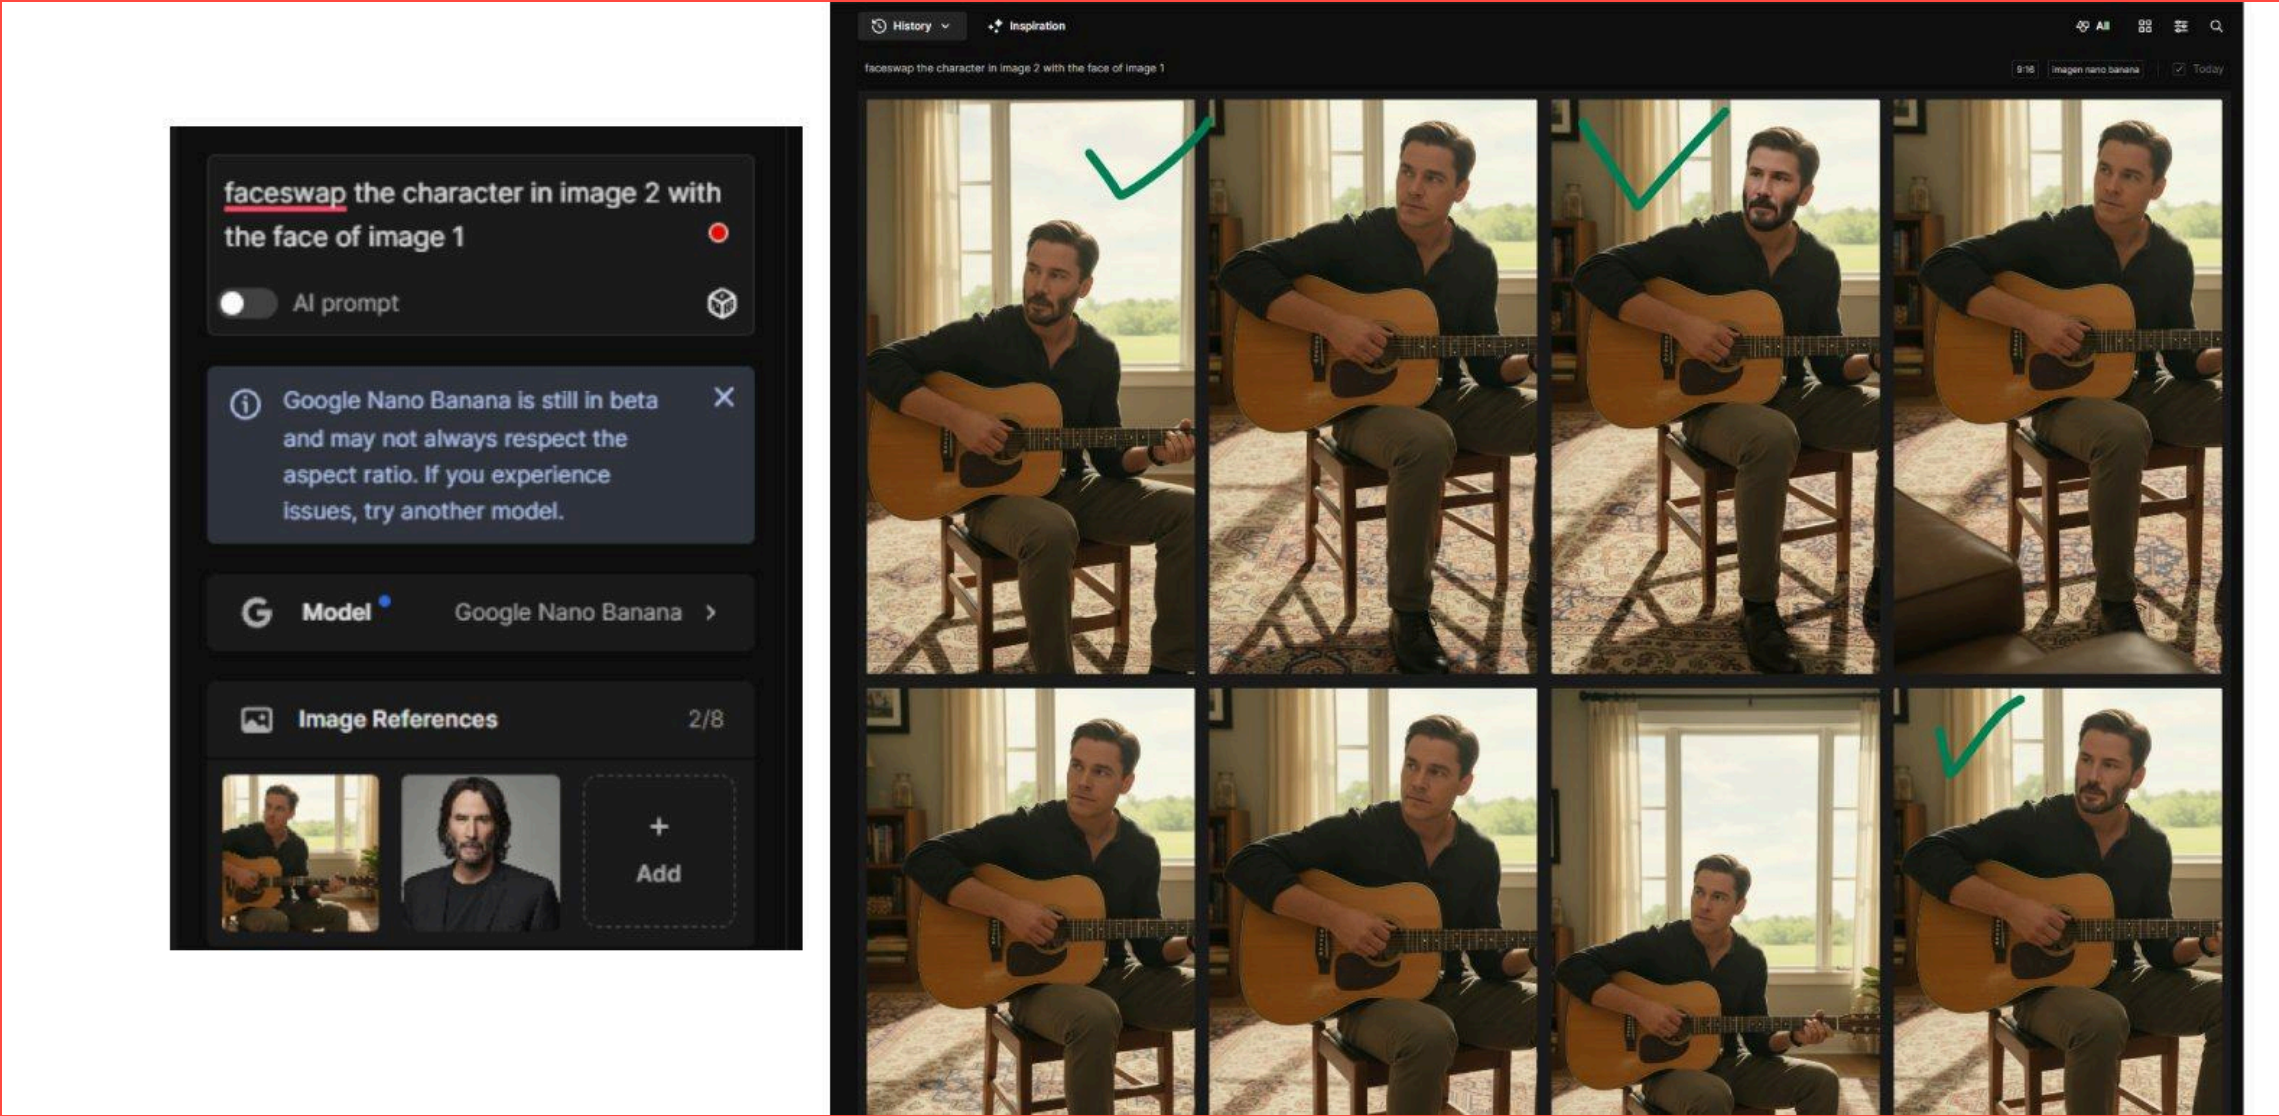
faceswap the character in image 2 with the face of image 1

AI prompt

Google Nano Banana is still in beta and may not always respect the aspect ratio. If you experience issues, try another model.

Model Google Nano Banana

Image References 2/8

+ Add

History Inspiration

All

faceswap the character in image 2 with the face of image 1

9:16 imagen nano banana Today